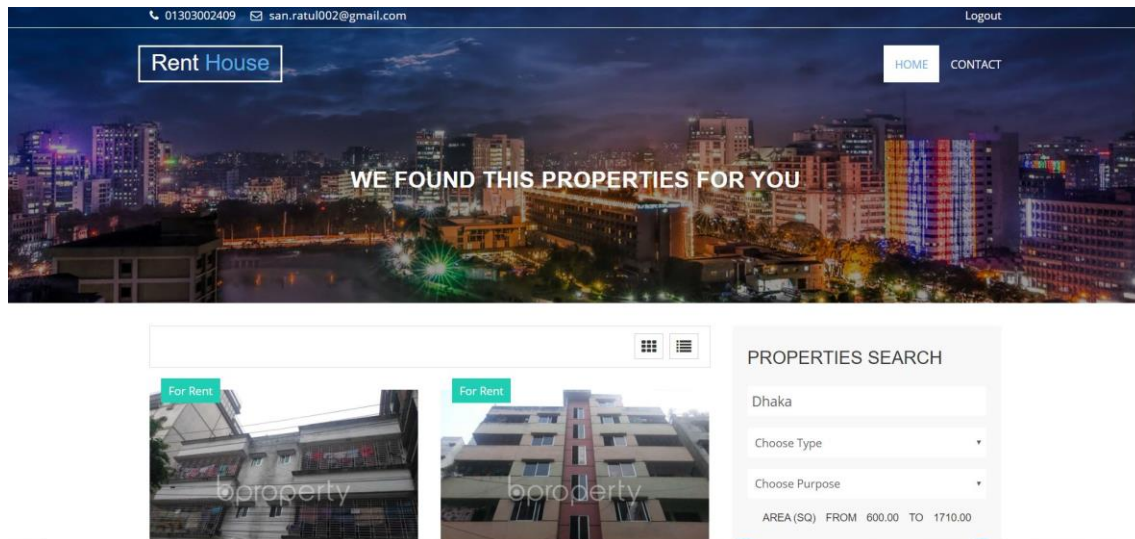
01303002409 san.ratul002@gmail.com

Logout

Rent House

HOME CONTACT

WE FOUND THIS PROPERTIES FOR YOU

For Rent

bproperty

For Rent

bproperty

PROPERTIES SEARCH

Dhaka

Choose Type

Choose Purpose

AREA (SQ) FROM 600.00 TO 1710.00